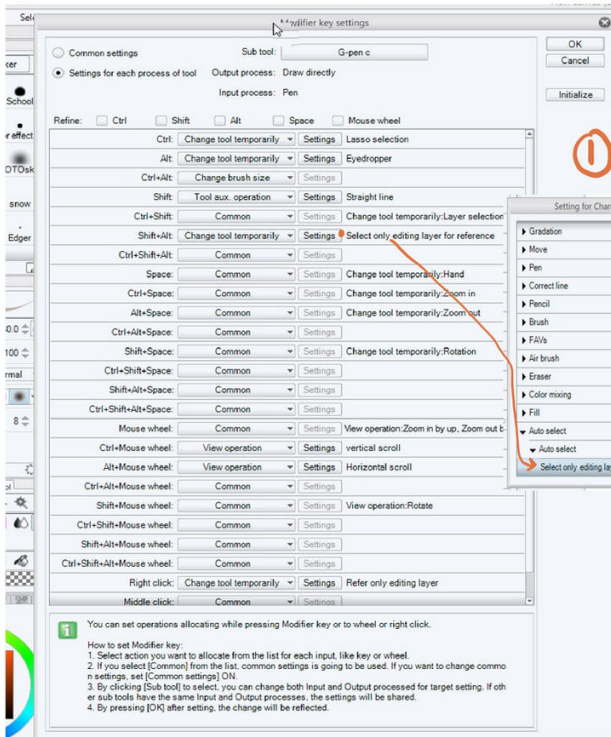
Modifier key settings

Common settings
Settings for each process of tool
Sub tool: G-pen c
Output process: Draw directly
Input process: Pen

OK
Cancel
Initialize

Refine: Ctrl Shift Alt Space Mouse wheel

| Key | Operation | | Action |
|---|---|---|---|
| Ctrl: | Change tool temporarily | Settings | Lasso selection |
| Alt: | Change tool temporarily | Settings | Eyedropper |
| Ctrl+Alt: | Change brush size | Settings | |
| Shift: | Tool aux. operation | Settings | Straight line |
| Ctrl+Shift: | Common | Settings | Change tool temporarily:Layer selection |
| Shift+Alt: | Change tool temporarily | Settings | Select only editing layer for reference |
| Ctrl+Shift+Alt: | Common | Settings | |
| Space: | Common | Settings | Change tool temporarily:Hand |
| Ctrl+Space: | Common | Settings | Change tool temporarily:Zoom in |
| Alt+Space: | Common | Settings | Change tool temporarily:Zoom out |
| Ctrl+Alt+Space: | Common | Settings | |
| Shift+Space: | Common | Settings | Change tool temporarily:Rotation |
| Ctrl+Shift+Space: | Common | Settings | |
| Shift+Alt+Space: | Common | Settings | |
| Ctrl+Shift+Alt+Space: | Common | Settings | |
| Mouse wheel: | Common | Settings | View operation:Zoom in by up, Zoom out b |
| Ctrl+Mouse wheel: | View operation | Settings | vertical scroll |
| Alt+Mouse wheel: | View operation | Settings | Horizontal scroll |
| Ctrl+Alt+Mouse wheel: | Common | Settings | |
| Shift+Mouse wheel: | Common | Settings | View operation:Rotate |
| Ctrl+Shift+Mouse wheel: | Common | Settings | |
| Shift+Alt+Mouse wheel: | Common | Settings | |
| Ctrl+Shift+Alt+Mouse wheel: | Common | Settings | |
| Right click: | Change tool temporarily | Settings | Refer only editing layer |
| Middle click: | Common | Settings | |

Setting for Chan
Gradation
Move
Pen
Correct line
Pencil
Brush
FAVs
Air brush
Eraser
Color mixing
Fill
Auto select
Auto select
Select only editing la

1

You can set operations allocating while pressing Modifier key or to wheel or right click.

How to set Modifier key:
1. Select action you want to allocate from the list for each input, like key or wheel.
2. If you select [Common] from the list, common settings is going to be used. If you want to change common settings, set [Common settings] ON.
3. By clicking [Sub tool] to select, you can change both Input and Output processed for target setting. If other sub tools have the same Input and Output processes, the settings will be shared.
4. By pressing [OK] after setting, the change will be reflected.

Sel
ker
School
r effect
DTOsk
snow
Edger
0.0
100
rmal
8